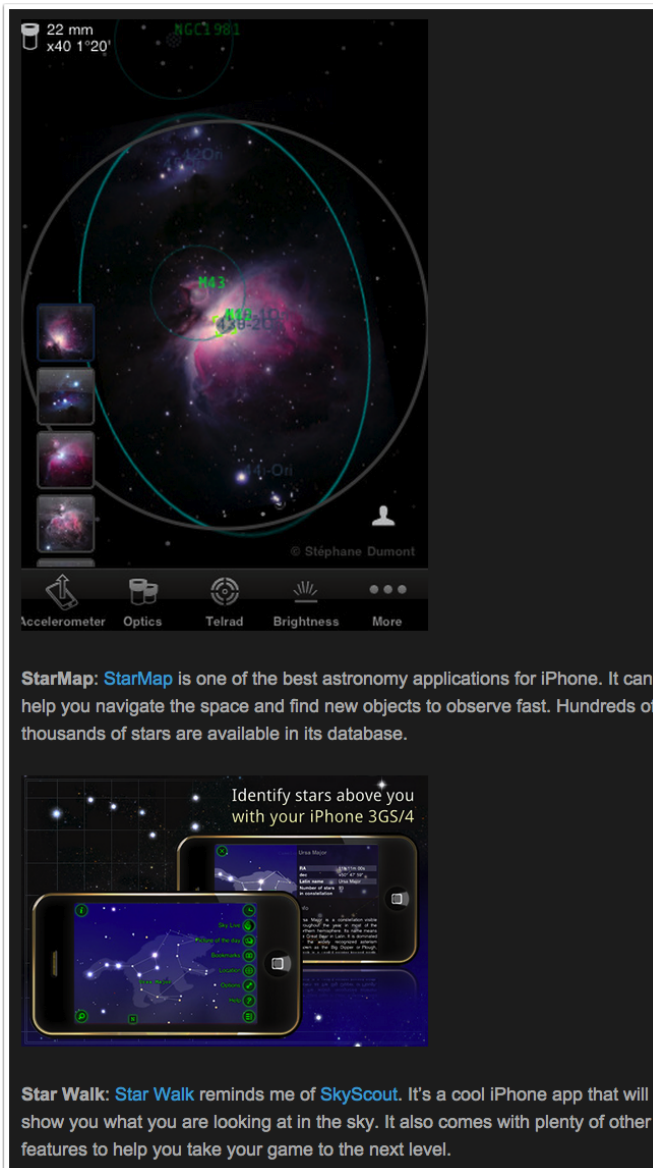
22 mm
x40 1°20'

NGC1981

M43

M42

© Stéphane Dumont

Accelerometer Optics Telrad Brightness More

StarMap: StarMap is one of the best astronomy applications for iPhone. It can help you navigate the space and find new objects to observe fast. Hundreds of thousands of stars are available in its database.

Identify stars above you with your iPhone 3GS/4

Ursa Major

Star Walk: Star Walk reminds me of SkyScout. It's a cool iPhone app that will show you what you are looking at in the sky. It also comes with plenty of other features to help you take your game to the next level.